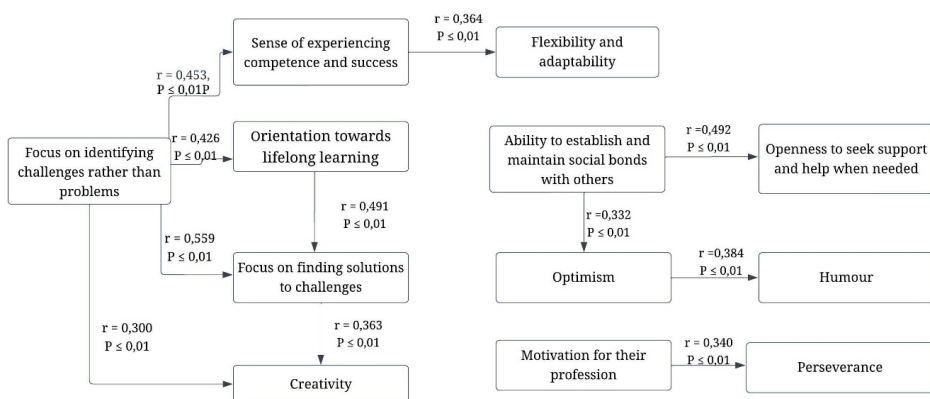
Sense of experiencing competence and success

r = 0,364
P ≤ 0,01

Flexibility and adaptability

r = 0,453,
P ≤ 0,01P

Focus on identifying challenges rather than problems

r = 0,426
P ≤ 0,01

Orientation towards lifelong learning

r = 0,491
P ≤ 0,01

r = 0,559
P ≤ 0,01

Focus on finding solutions to challenges

r = 0,300
P ≤ 0,01

r = 0,363
P ≤ 0,01

Creativity

Ability to establish and maintain social bonds with others

r =0,492
P ≤ 0,01

Openness to seek support and help when needed

r =0,332
P ≤ 0,01

Optimism

r =0,384
P ≤ 0,01

Humour

Motivation for their profession

r = 0,340
P ≤ 0,01

Perseverance